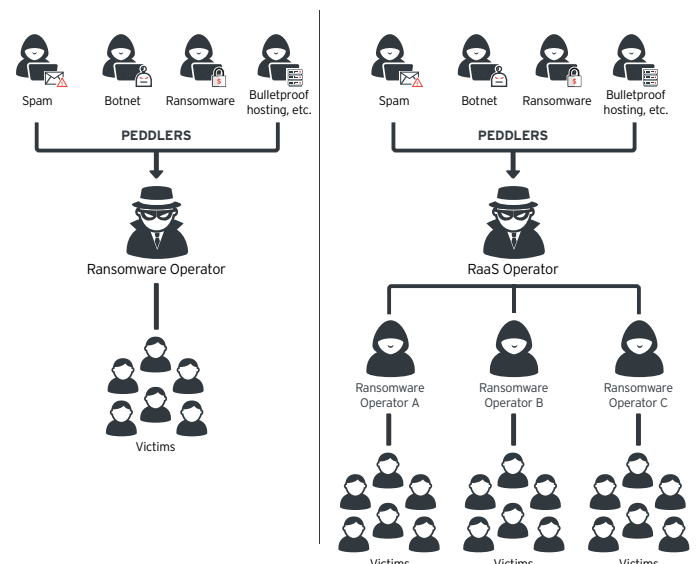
Spam
Botnet
Ransomware
Bulletproof hosting, etc.

PEDDLERS

Ransomware Operator

Victims

Spam
Botnet
Ransomware
Bulletproof hosting, etc.

PEDDLERS

RaaS Operator

Ransomware Operator A
Ransomware Operator B
Ransomware Operator C

Victims
Victims
Victims